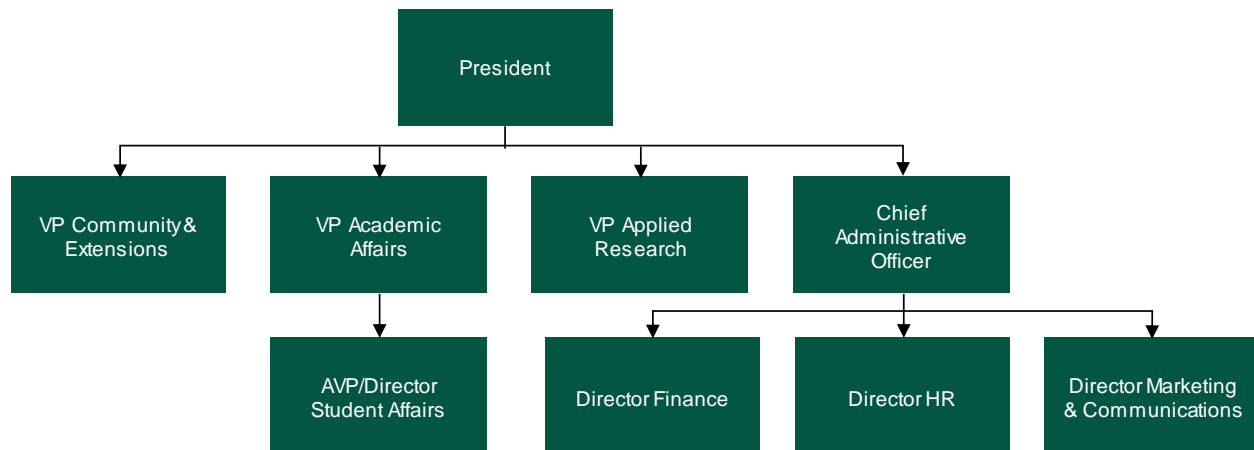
President

VP Community & Extensions

VP Academic Affairs

VP Applied Research

Chief Administrative Officer

AVP/Director Student Affairs

Director Finance

Director HR

Director Marketing & Communications